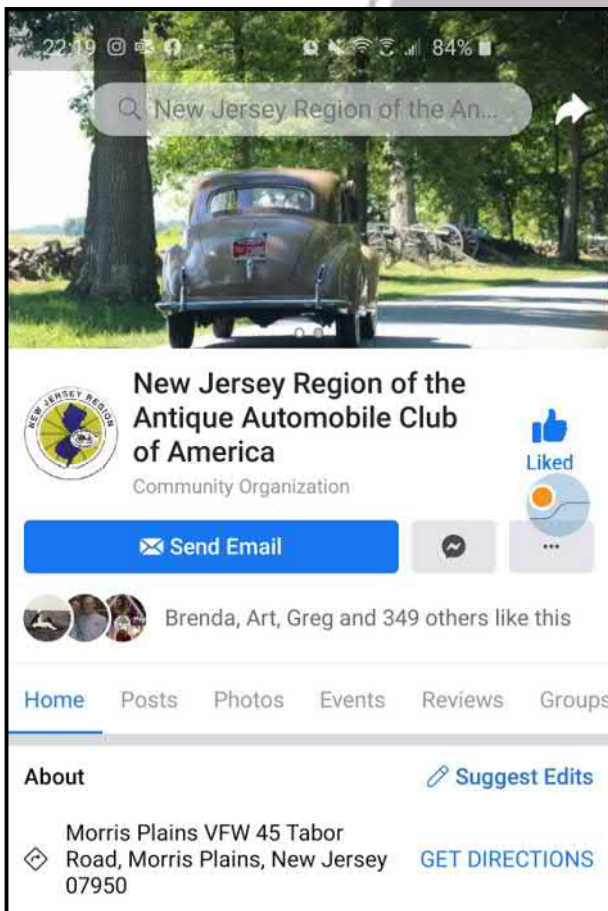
22:19 84%

New Jersey Region of the An...

NEW JERSEY REGION

New Jersey Region of the Antique Automobile Club of America

Community Organization

Liked

Send Email

...

Brenda, Art, Greg and 349 others like this

Home Posts Photos Events Reviews Groups

About

Suggest Edits

Morris Plains VFW 45 Tabor Road, Morris Plains, New Jersey 07950

GET DIRECTIONS